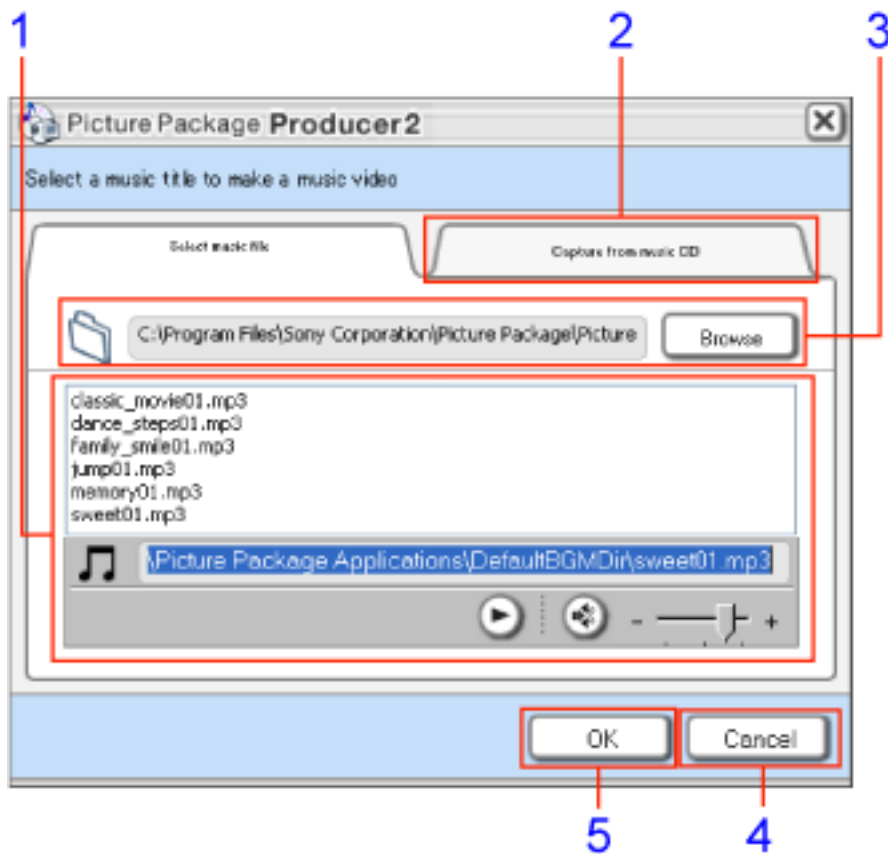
1

2

3

Picture Package Producer2

Select a music title to make a music video

Select music file

Capture from music CD

C:\Program Files\Sony Corporation\Picture Package\Picture

Browse

classic_movie01.mp3
dance_steps01.mp3
family_smile01.mp3
jump01.mp3
memory01.mp3
sweet01.mp3

\Picture Package Applications\DefaultBGMDir\sweet01.mp3

- +

OK

Cancel

5

4